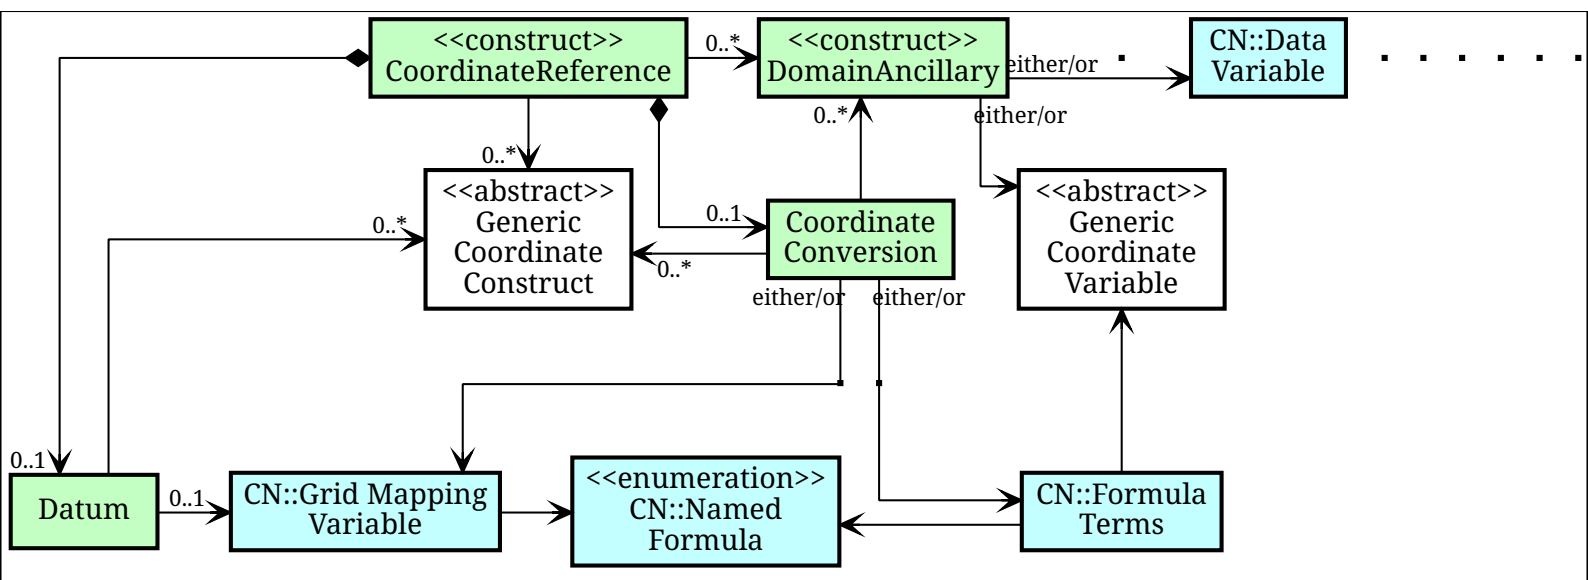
<<construct>>
CoordinateReference

0..*

<<construct>>
DomainAncillary

either/or

CN::Data
Variable

either/or

0..*

0..*

<<abstract>>
Generic
Coordinate
Construct

0..*

0..1

Coordinate
Conversion

0..*

<<abstract>>
Generic
Coordinate
Variable

either/or

either/or

0..1

Datum

0..1

CN::Grid Mapping
Variable

<<enumeration>>
CN::Named
Formula

CN::Formula
Terms